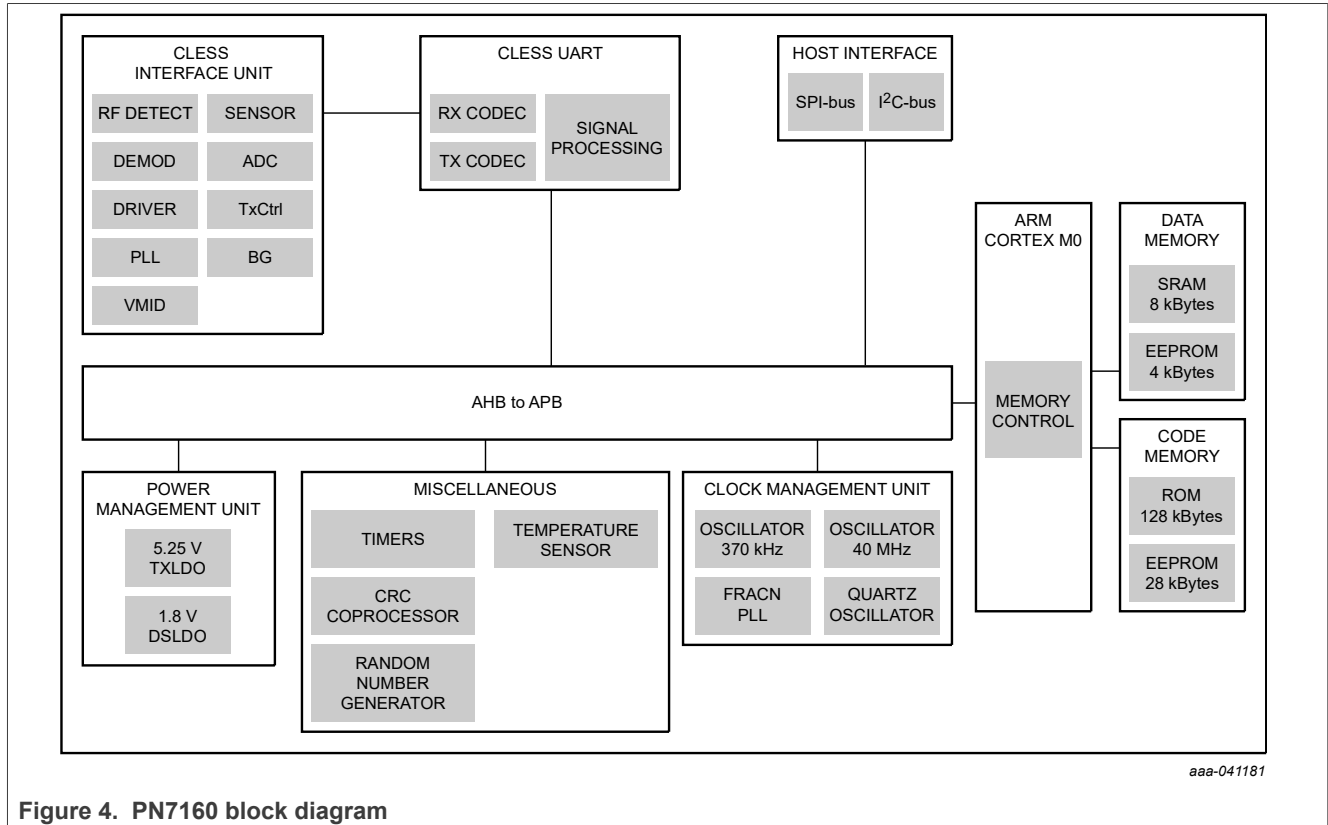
CLESS INTERFACE UNIT

RF DETECT

SENSOR

DEMOD

ADC

DRIVER

TxCtrl

PLL

BG

VMID

CLESS UART

RX CODEC

TX CODEC

SIGNAL PROCESSING

HOST INTERFACE

SPI-bus

$I^2C$-bus

ARM CORTEX M0

MEMORY CONTROL

DATA MEMORY

SRAM 8 kBytes

EEPROM 4 kBytes

CODE MEMORY

ROM 128 kBytes

EEPROM 28 kBytes

AHB to APB

POWER MANAGEMENT UNIT

5.25 V TXLDO

1.8 V DSLDO

MISCELLANEOUS

TIMERS

TEMPERATURE SENSOR

CRC COPROCESSOR

RANDOM NUMBER GENERATOR

CLOCK MANAGEMENT UNIT

OSCILLATOR 370 kHz

OSCILLATOR 40 MHz

FRACN PLL

QUARTZ OSCILLATOR

aaa-041181

Figure 4. PN7160 block diagram